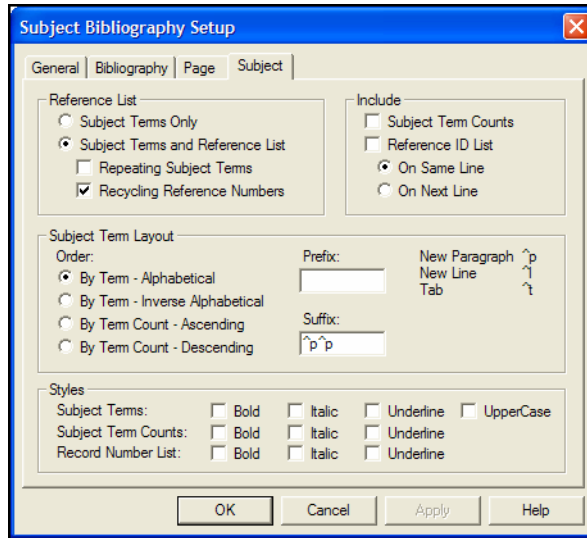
Subject Bibliography Setup

General | Bibliography | Page | Subject

Reference List
Subject Terms Only
Subject Terms and Reference List
Repeating Subject Terms
Recycling Reference Numbers

Include
Subject Term Counts
Reference ID List
On Same Line
On Next Line

Subject Term Layout
Order:
By Term - Alphabetical
By Term - Inverse Alphabetical
By Term Count - Ascending
By Term Count - Descending

Prefix:

Suffix:
^p^p

New Paragraph ^p
New Line ^l
Tab ^t

Styles
Subject Terms: Bold Italic Underline UpperCase
Subject Term Counts: Bold Italic Underline
Record Number List: Bold Italic Underline

OK Cancel Apply Help